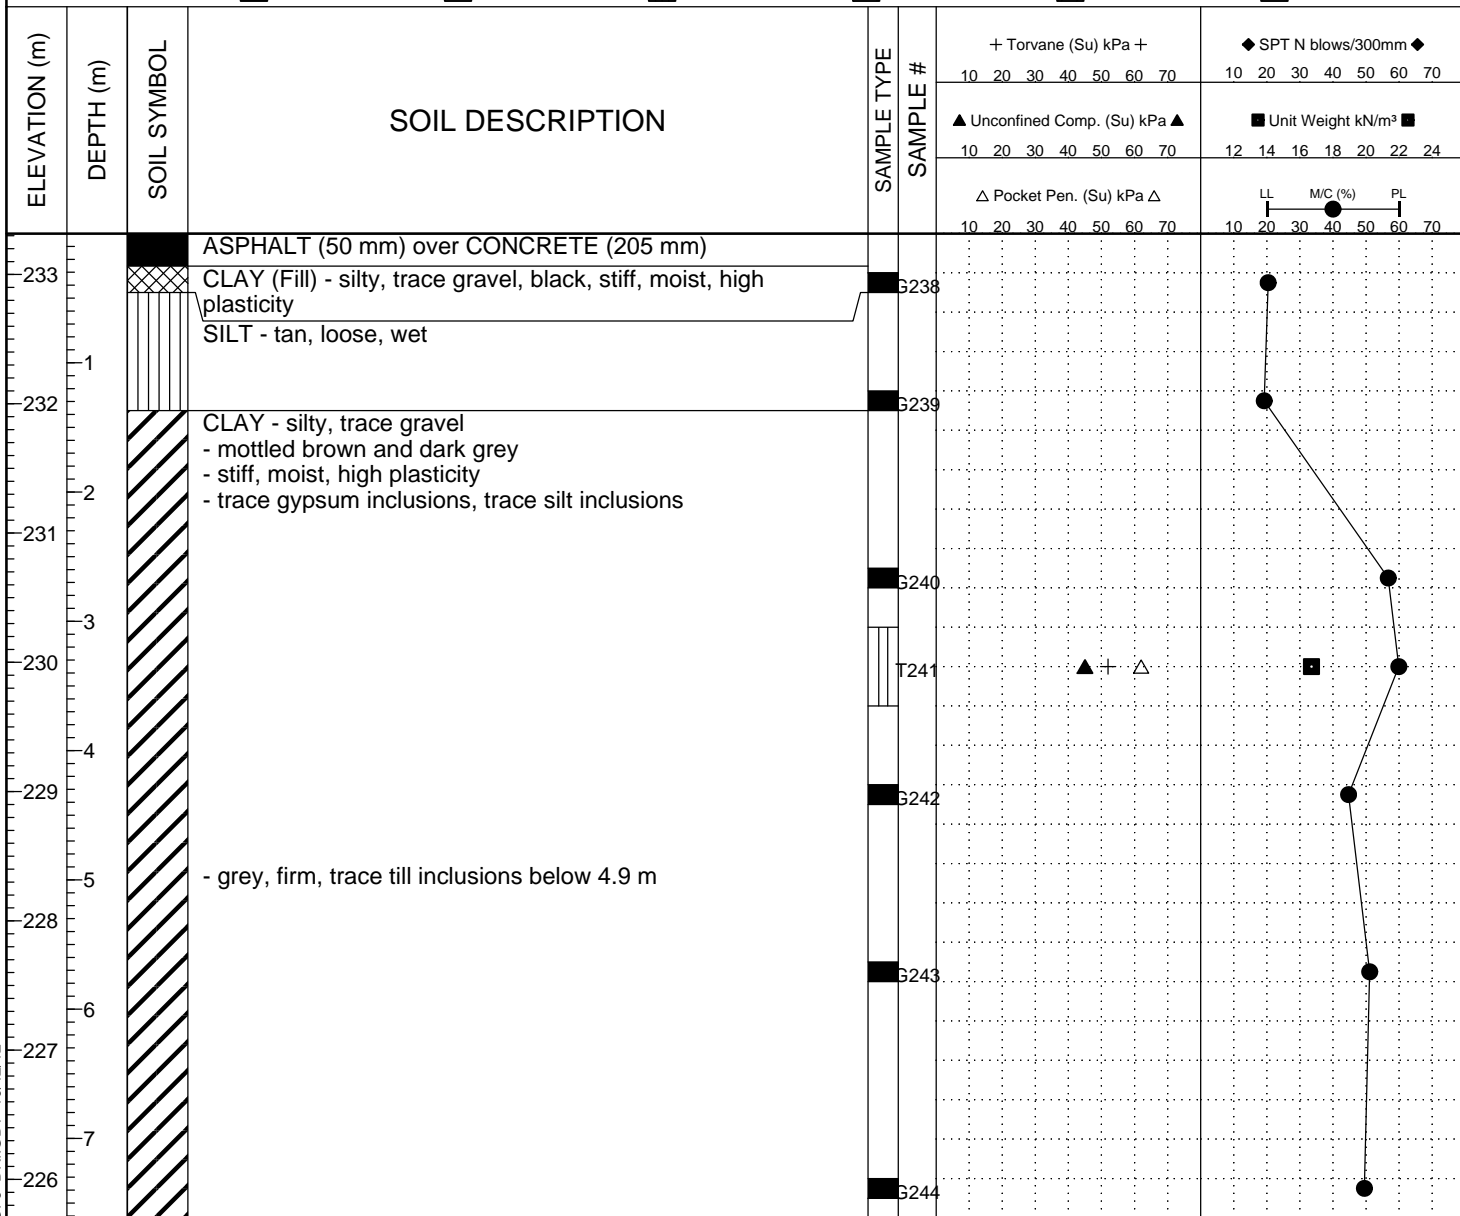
| ELEVATION (m) | DEPTH (m) | SOIL SYMBOL | SOIL DESCRIPTION | SAMPLE TYPE | SAMPLE # | + Torvane (Su) kPa + 10 20 30 40 50 60 70 ▲ Unconfined Comp. (Su) kPa ▲ 10 20 30 40 50 60 70 △ Pocket Pen. (Su) kPa △ 10 20 30 40 50 60 70 | ◆ SPT N blows/300mm ◆ 10 20 30 40 50 60 70 ■ Unit Weight kN/m³ ■ 12 14 16 18 20 22 24 LL M/C (%) PL 10 20 30 40 50 60 70 |
|---|---|---|---|---|---|---|---|
| 233 | | | ASPHALT (50 mm) over CONCRETE (205 mm) | | | | |
| | | | CLAY (Fill) - silty, trace gravel, black, stiff, moist, high plasticity | | G238 | | |
| | 1 | | SILT - tan, loose, wet | | | | |
| 232 | | | CLAY - silty, trace gravel - mottled brown and dark grey - stiff, moist, high plasticity - trace gypsum inclusions, trace silt inclusions | | G239 | | |
| 231 | 2 | | | | | | |
| | 3 | | | | G240 | | |
| 230 | | | | | T241 | | |
| 229 | 4 | | | | G242 | | |
| 228 | 5 | | - grey, firm, trace till inclusions below 4.9 m | | | | |
| 227 | 6 | | | | G243 | | |
| 226 | 7 | | | | G244 | | |